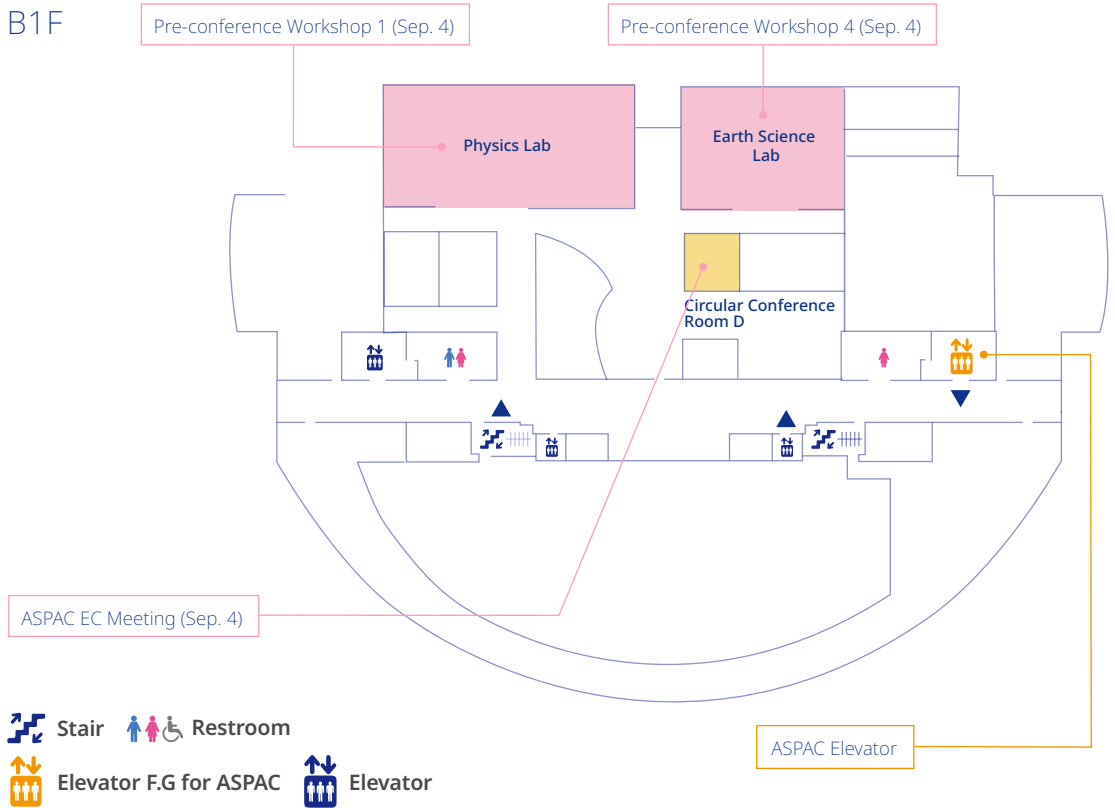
B1F

Pre-conference Workshop 1 (Sep. 4)

Pre-conference Workshop 4 (Sep. 4)

Physics Lab

Earth Science Lab

Circular Conference Room D

ASPAC EC Meeting (Sep. 4)

ASPAC Elevator

Stair

Restroom

Elevator F.G for ASPAC

Elevator